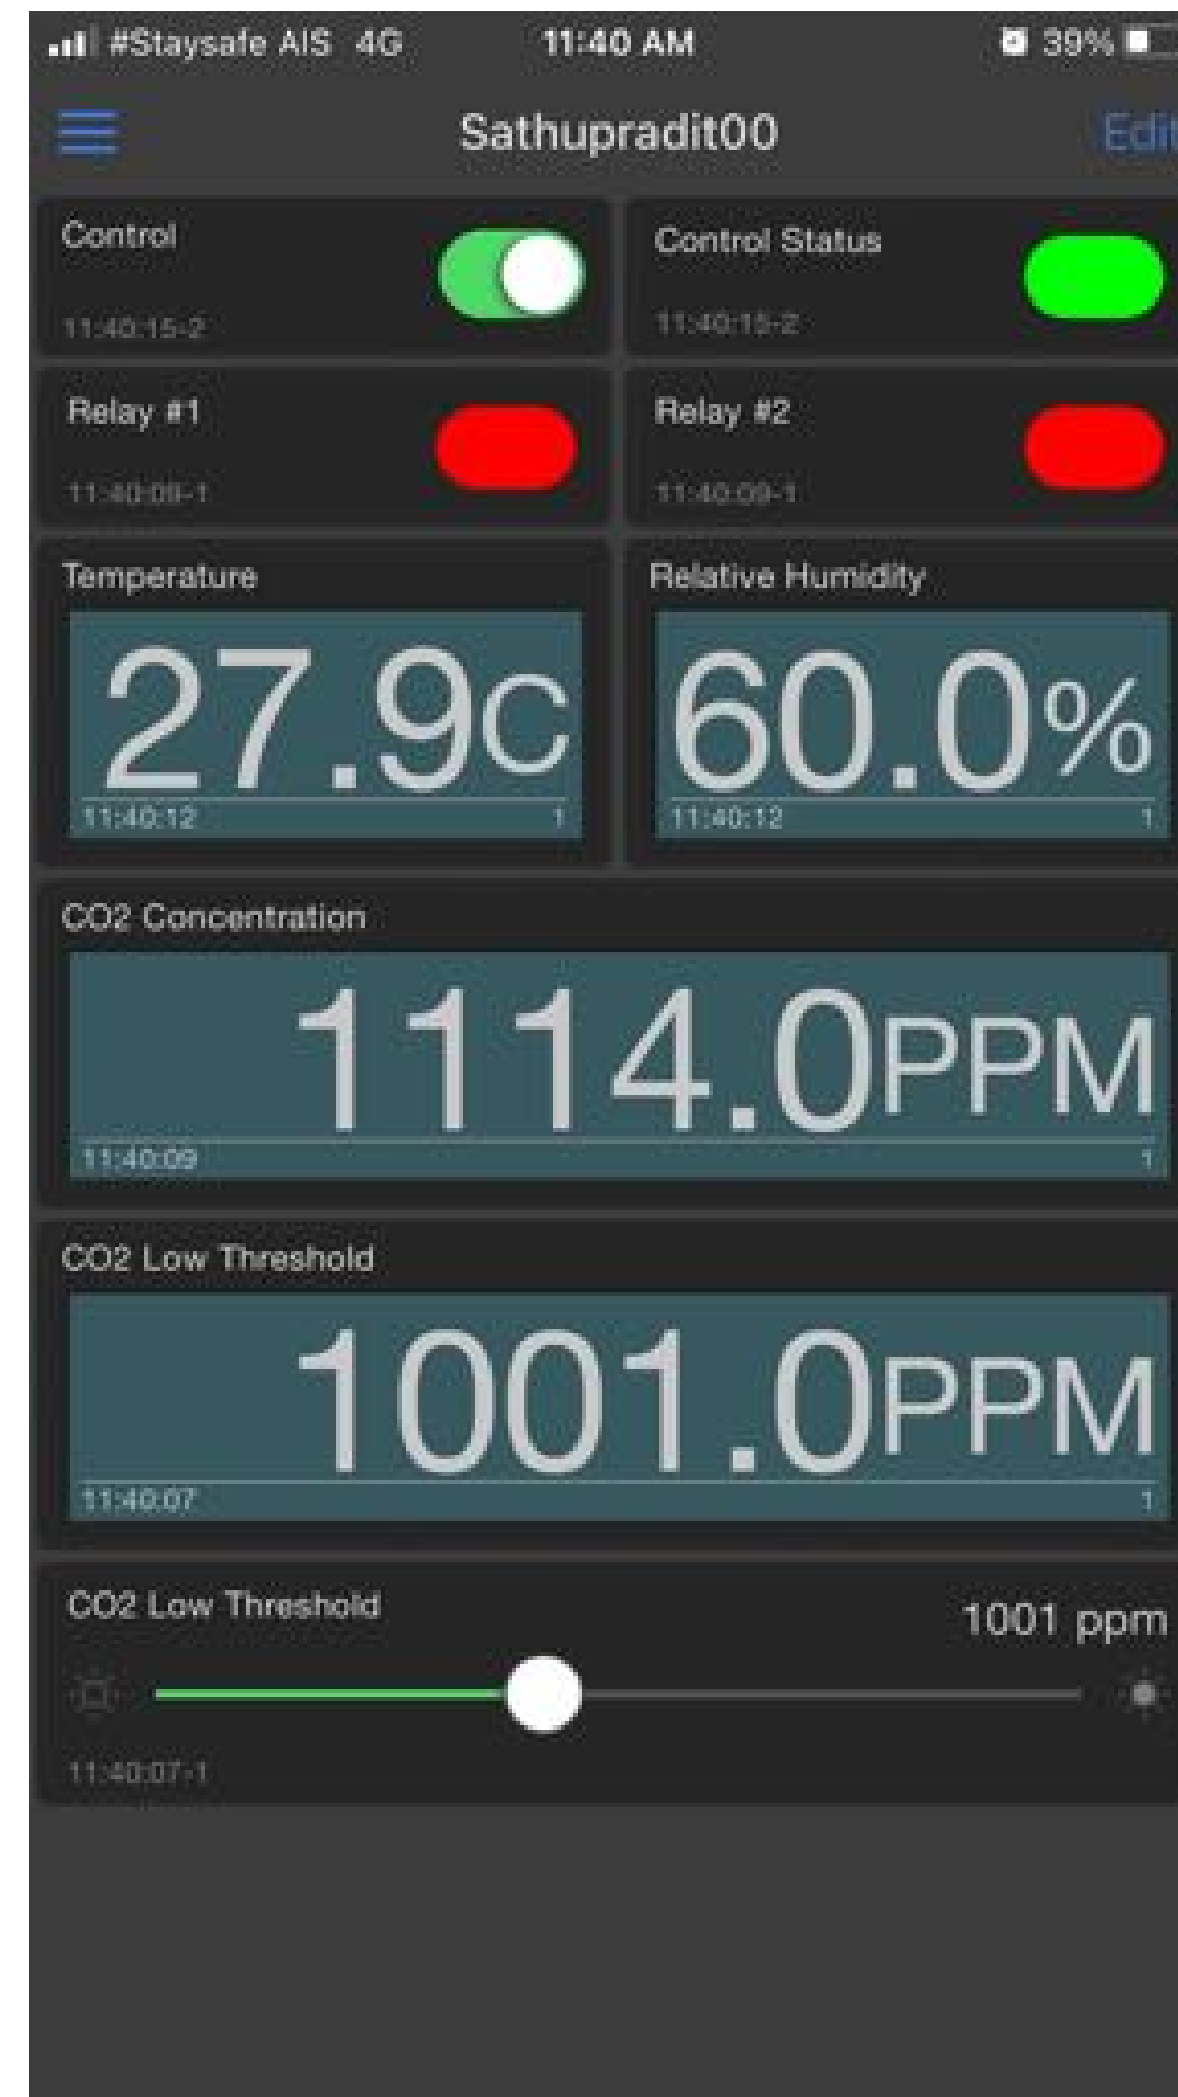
#Staysafe AIS 4G 11:40 AM 39%

Sathupradit00

Edit

Control
11:40:15-2

Control Status
11:40:15-2

Relay #1
11:40:09-1

Relay #2
11:40:09-1

Temperature
27.9C
11:40:12 1

Relative Humidity
60.0%
11:40:12 1

CO2 Concentration
1114.0PPM
11:40:09 1

CO2 Low Threshold
1001.0PPM
11:40:07 1

CO2 Low Threshold
1001 ppm
11:40:07-1